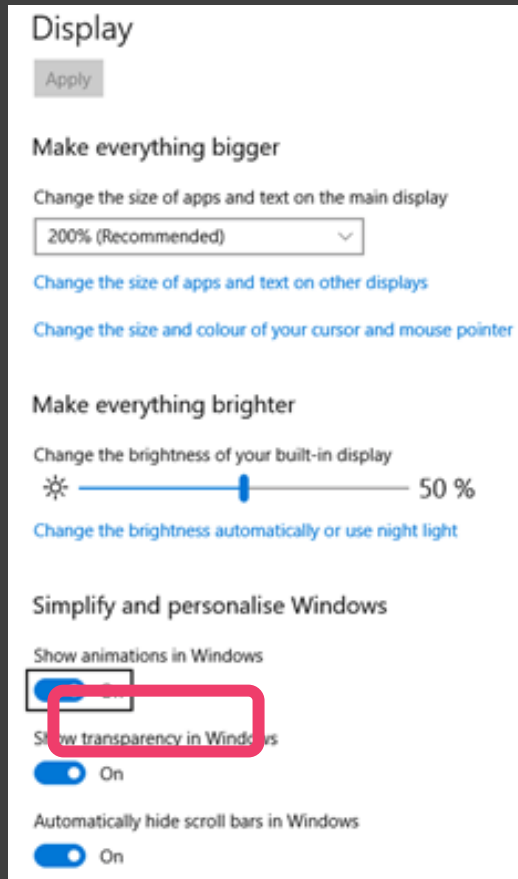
Display

Apply

Make everything bigger

Change the size of apps and text on the main display

200% (Recommended)

Change the size of apps and text on other displays

Change the size and colour of your cursor and mouse pointer

Make everything brighter

Change the brightness of your built-in display

50 %

Change the brightness automatically or use night light

Simplify and personalise Windows

Show animations in Windows

On

Show transparency in Windows

On

Automatically hide scroll bars in Windows

On